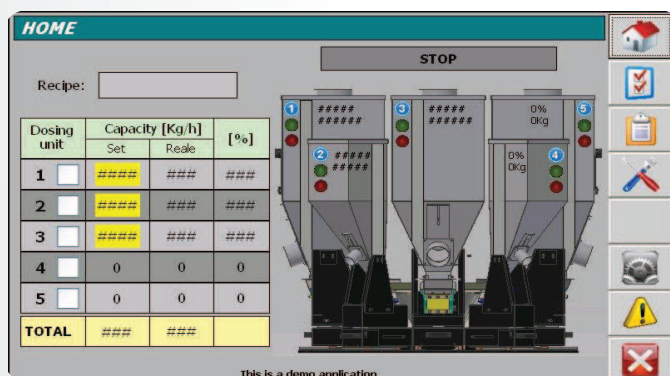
HOME

STOP

Recipe:

| Dosing unit | Capacity [Kg/h] Set | Capacity [Kg/h] Reale | [%] |
|---|---|---|---|
| 1 | #### | ### | ### |
| 2 | #### | ### | ### |
| 3 | #### | ### | ### |
| 4 | 0 | 0 | 0 |
| 5 | 0 | 0 | 0 |
| TOTAL | ### | ### | |

1
#####
######

2
#####
#####

3
#####
######

4
0%
0Kg

5
0%
0Kg

This is a demo application